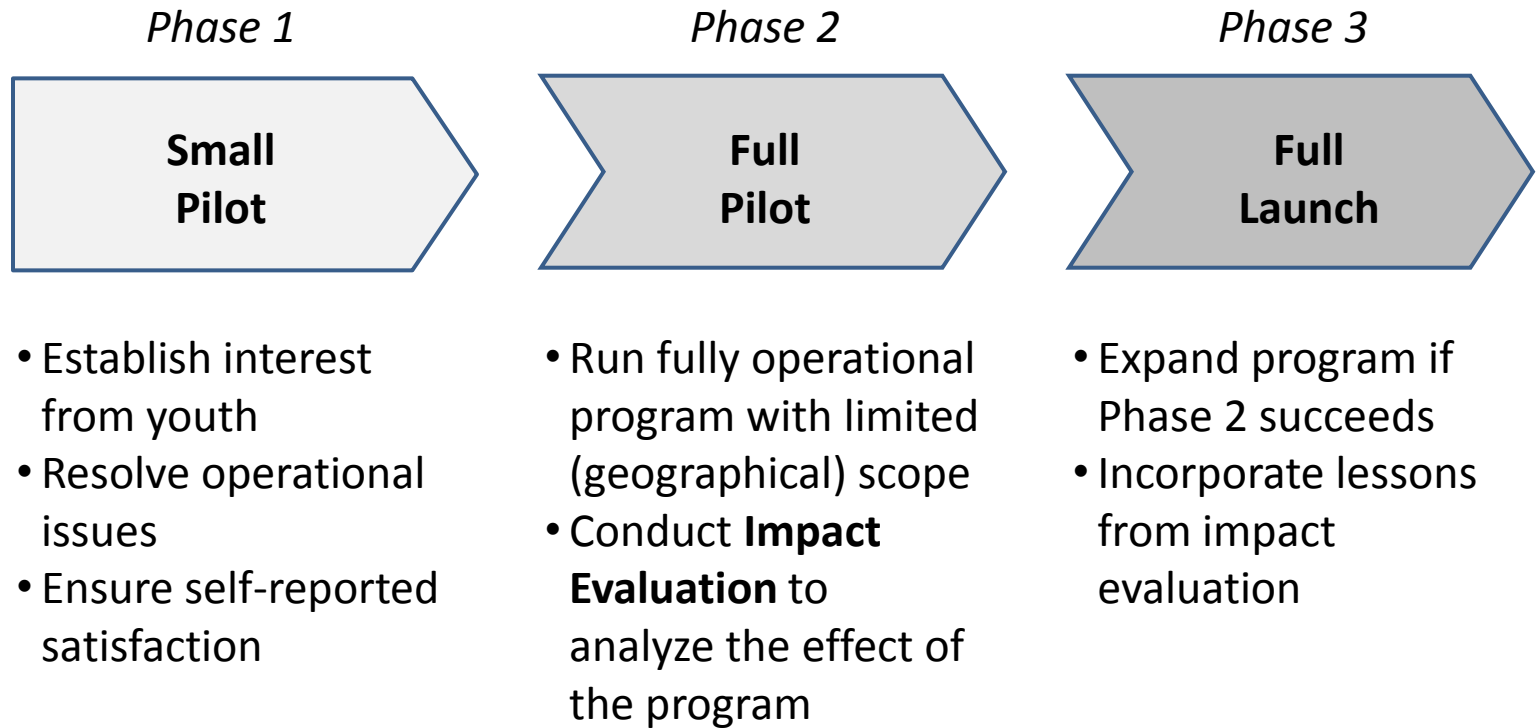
Phase 1

Small Pilot

• Establish interest from youth
• Resolve operational issues
• Ensure self-reported satisfaction

Phase 2

Full Pilot

• Run fully operational program with limited (geographical) scope
• Conduct **Impact Evaluation** to analyze the effect of the program

Phase 3

Full Launch

• Expand program if Phase 2 succeeds
• Incorporate lessons from impact evaluation